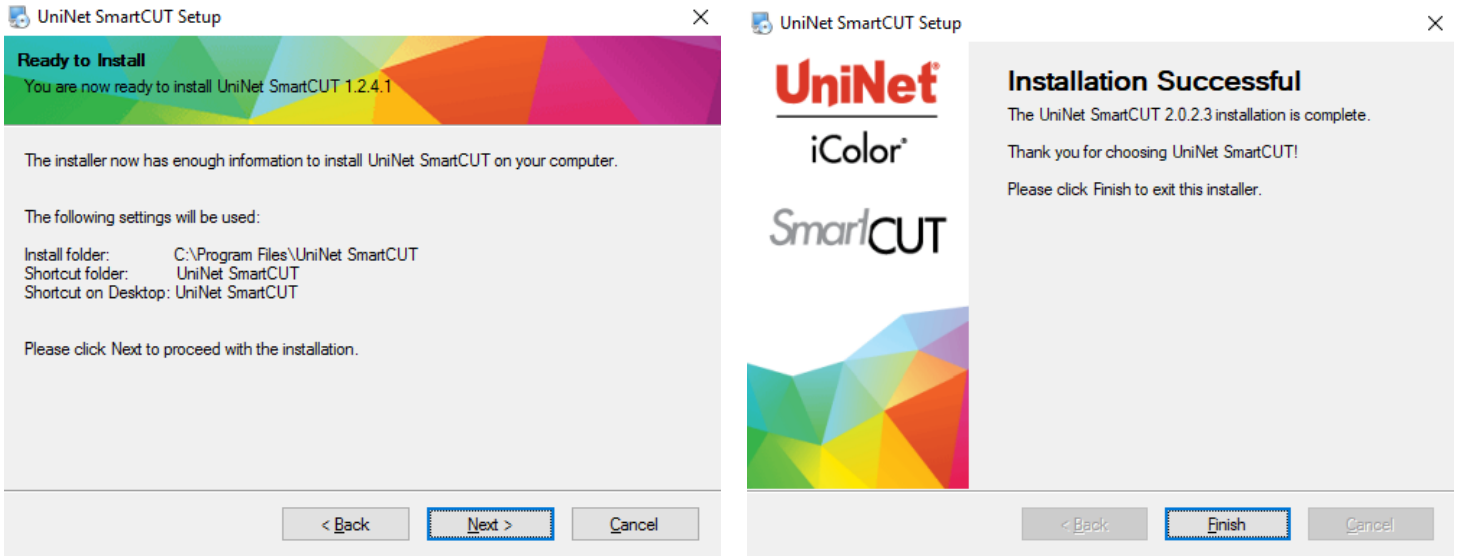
UniNet SmartCUT Setup

Ready to Install
You are now ready to install UniNet SmartCUT 1.2.4.1

The installer now has enough information to install UniNet SmartCUT on your computer.

The following settings will be used:

Install folder: C:\Program Files\UniNet SmartCUT
Shortcut folder: UniNet SmartCUT
Shortcut on Desktop: UniNet SmartCUT

Please click Next to proceed with the installation.

< Back | Next > | Cancel

UniNet SmartCUT Setup

UniNet®
iColor®
SmartCUT

Installation Successful
The UniNet SmartCUT 2.0.2.3 installation is complete.

Thank you for choosing UniNet SmartCUT!

Please click Finish to exit this installer.

< Back | Finish | Cancel